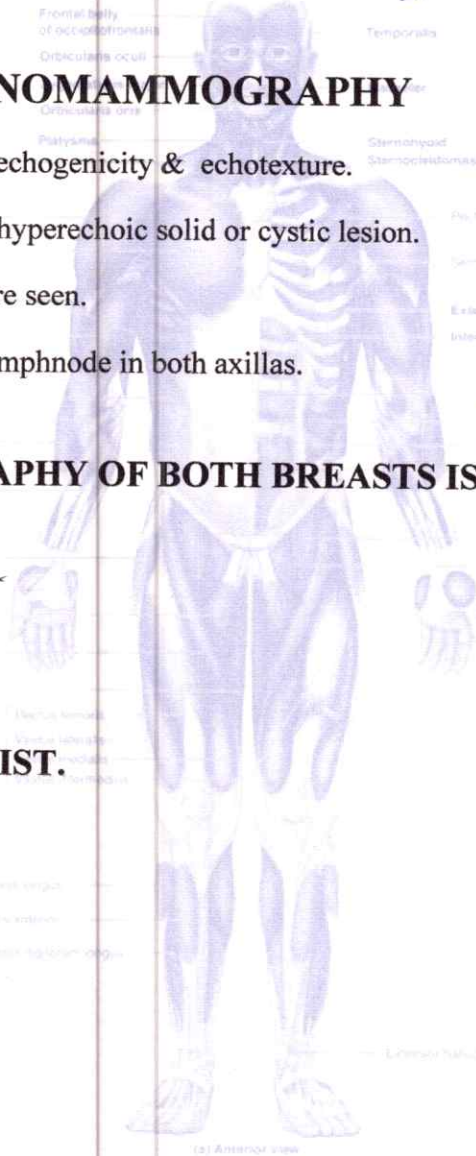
Frontal belly of occipitofrontalis
Orbicularis oculi
Orbicularis oris
Platysma
Temporalis
Sternohyoid
Sternocleidomastoid

NOMAMMOGRAPHY

echogenicity & echotexture.

hyperechoic solid or cystic lesion.

re seen.

mphnode in both axillas.

APHY OF BOTH BREASTS IS

IST.

Rectus femoris
Vastus lateralis
Vastus medialis

(a) Anterior view